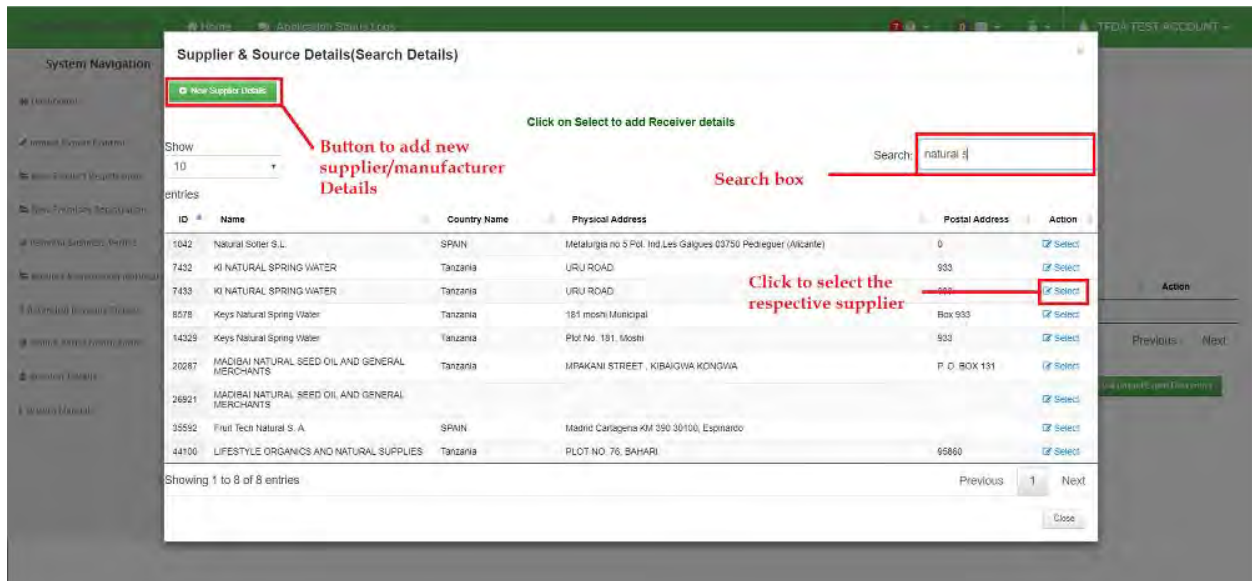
Home Application Status Logs TFDA TEST ACCOUNT

System Navigation

Dashboard

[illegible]

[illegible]

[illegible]

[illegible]

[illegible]

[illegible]

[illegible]

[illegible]

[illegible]

Supplier & Source Details(Search Details)

New Supplier Details

Button to add new supplier/manufacturer Details

Click on Select to add Receiver details

Show 10 entries

Search: natural s

Search box

| ID | Name | Country Name | Physical Address | Postal Address | Action |
|---|---|---|---|---|---|
| 1042 | Natural Soler S.L | SPAIN | Metalurgia no 5 Pol. Ind.Les Galgues 03750 Pedreguer (Alicante) | 0 | Select |
| 7432 | KI NATURAL SPRING WATER | Tanzania | URU ROAD | 933 | Select |
| 7433 | KI NATURAL SPRING WATER | Tanzania | URU ROAD | 933 | Select |
| 8578 | Keys Natural Spring Water | Tanzania | 181 moshi Municipal | Box 933 | Select |
| 14329 | Keys Natural Spring Water | Tanzania | Plot No. 181, Moshi | 933 | Select |
| 20287 | MADIBAI NATURAL SEED OIL AND GENERAL MERCHANTS | Tanzania | MPAKANI STREET , KIBAIGWA KONGWA | P. O. BOX 131 | Select |
| 26921 | MADIBAI NATURAL SEED OIL AND GENERAL MERCHANTS | | | | Select |
| 35592 | Fruit Tech Natural S. A. | SPAIN | Madrid Cartagena KM 390 30100, Espinardo | | Select |
| 44100 | LIFESTYLE ORGANICS AND NATURAL SUPPLIES | Tanzania | PLOT NO. 76, BAHARI | 95860 | Select |

Click to select the respective supplier

Showing 1 to 8 of 8 entries

Previous 1 Next

Close

Action

Previous Next

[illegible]